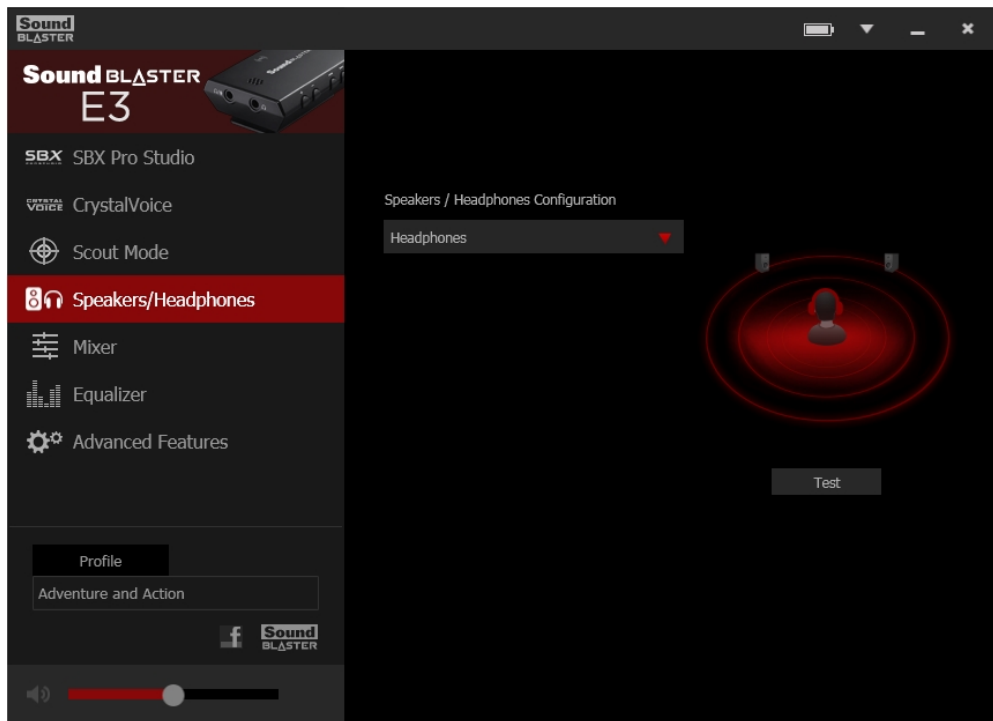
Sound BLASTER

Sound BLASTER E3

SBX SBX Pro Studio

CRYSTAL VOICE CrystalVoice

Scout Mode

Speakers/Headphones

Mixer

Equalizer

Advanced Features

Profile

Adventure and Action

f Sound BLASTER

Speakers / Headphones Configuration

Headphones

Test